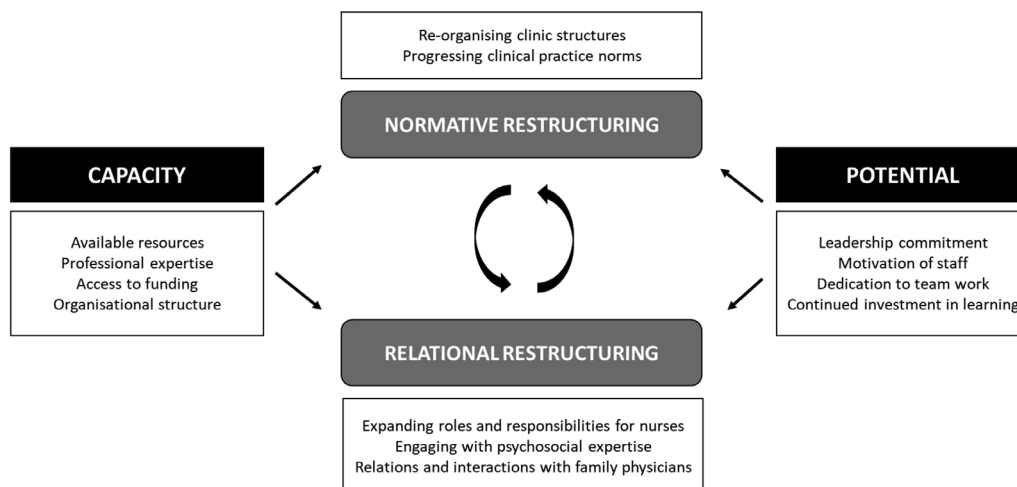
Re-organising clinic structures
Progressing clinical practice norms

NORMATIVE RESTRUCTURING

CAPACITY

Available resources
Professional expertise
Access to funding
Organisational structure

POTENTIAL

Leadership commitment
Motivation of staff
Dedication to team work
Continued investment in learning

RELATIONAL RESTRUCTURING

Expanding roles and responsibilities for nurses
Engaging with psychosocial expertise
Relations and interactions with family physicians